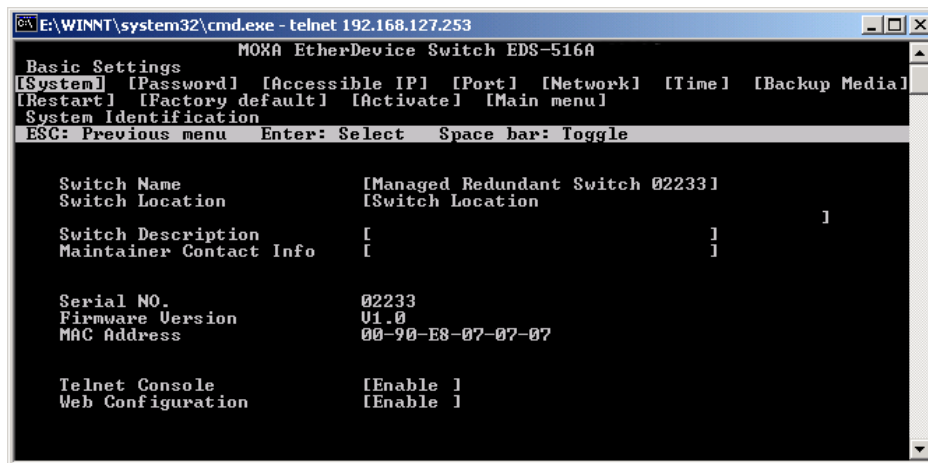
E:\WINNT\system32\cmd.exe - telnet 192.168.127.253

MOXA EtherDevice Switch EDS-516A
Basic Settings
[System] [Password] [Accessible IP] [Port] [Network] [Time] [Backup Media]
[Restart] [Factory default] [Activate] [Main menu]
System Identification
ESC: Previous menu Enter: Select Space bar: Toggle

Switch Name [Managed Redundant Switch 02233]
Switch Location [Switch Location ]

Switch Description [ ]
Maintainer Contact Info [ ]

Serial NO. 02233
Firmware Version V1.0
MAC Address 00-90-E8-07-07-07

Telnet Console [Enable ]
Web Configuration [Enable ]